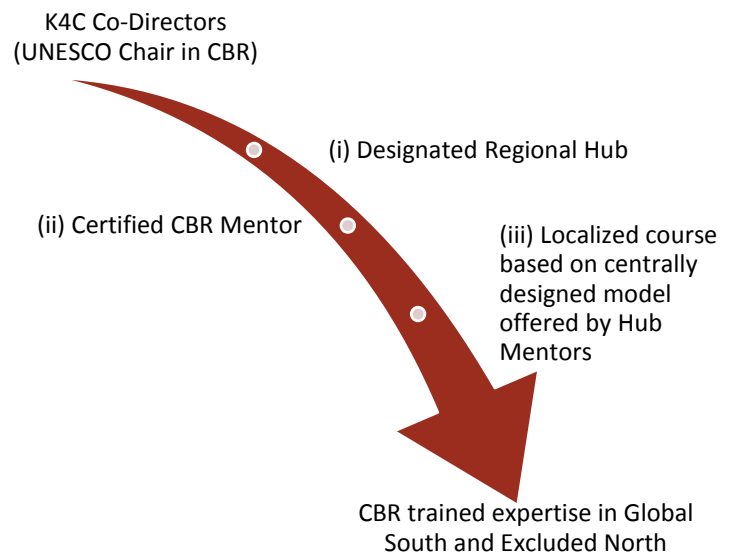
K4C Co-Directors
(UNESCO Chair in CBR)

(i) Designated Regional Hub

(ii) Certified CBR Mentor

(iii) Localized course based on centrally designed model offered by Hub Mentors

CBR trained expertise in Global South and Excluded North